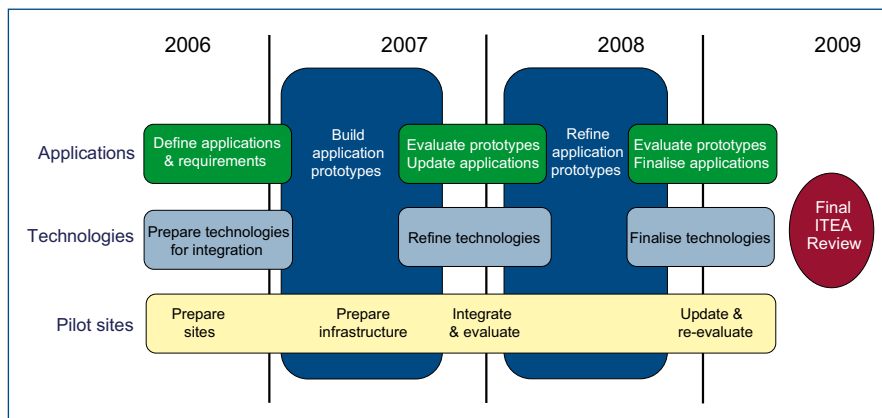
2006
2007
2008
2009

Applications
Technologies
Pilot sites

Define applications & requirements

Build application prototypes

Evaluate prototypes Update applications

Refine application prototypes

Evaluate prototypes Finalise applications

Prepare technologies for integration

Refine technologies

Finalise technologies

Final ITEA Review

Prepare sites

Prepare infrastructure

Integrate & evaluate

Update & re-evaluate